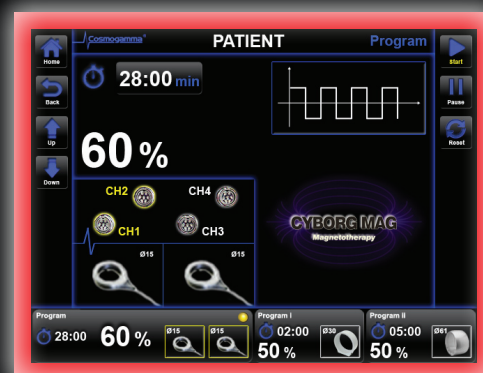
Home
Back
Up
Down
Cosmogamma
PATIENT
Program
Start
Pause
Reset
28:00 min
60 %
CH2
CH4
CH1
CH3
Ø15
Ø15
CYBORG MAG
Magnetotherapy
Program
28:00
60 %
Ø15
Ø15
Program I
02:00
Ø30
50 %
Program II
05:00
Ø61
50 %